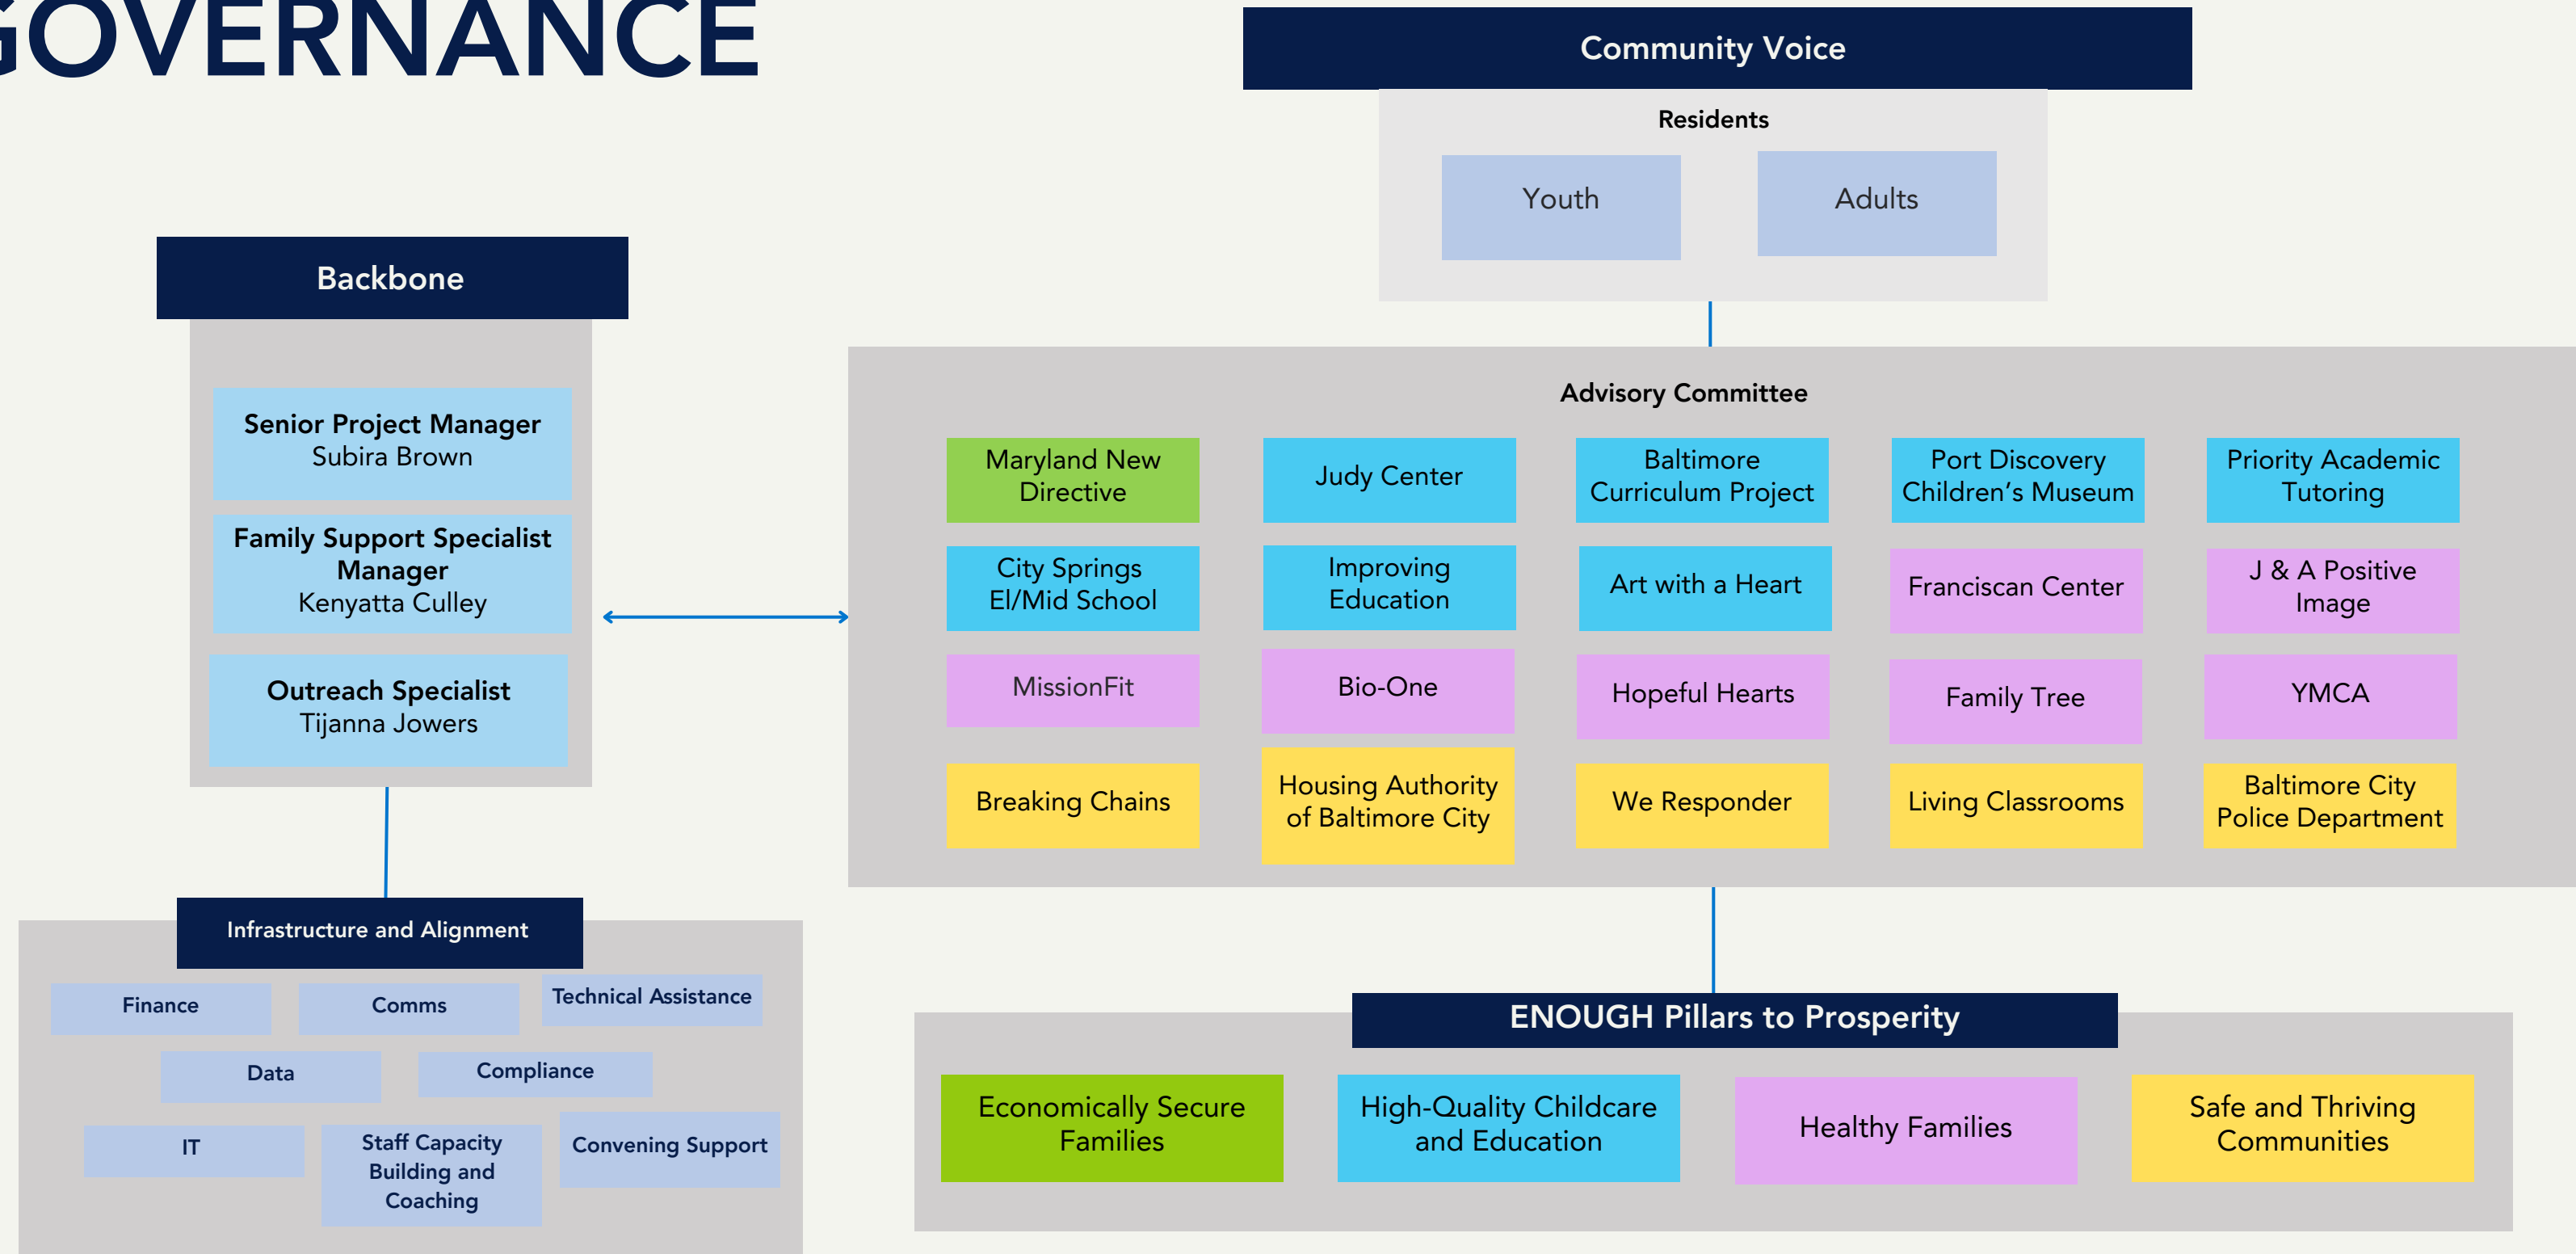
GOVERNANCE

Community Voice

Residents

Youth

Adults

Backbone

Senior Project Manager
Subira Brown

Family Support Specialist Manager
Kenyatta Culley

Outreach Specialist
Tijanna Jowers

Advisory Committee

Maryland New Directive

Judy Center

Baltimore Curriculum Project

Port Discovery Children's Museum

Priority Academic Tutoring

City Springs El/Mid School

Improving Education

Art with a Heart

Franciscan Center

J & A Positive Image

MissionFit

Bio-One

Hopeful Hearts

Family Tree

YMCA

Breaking Chains

Housing Authority of Baltimore City

We Responder

Living Classrooms

Baltimore City Police Department

Infrastructure and Alignment

Finance

Comms

Technical Assistance

Data

Compliance

IT

Staff Capacity Building and Coaching

Convening Support

ENOUGH Pillars to Prosperity

Economically Secure Families

High-Quality Childcare and Education

Healthy Families

Safe and Thriving Communities